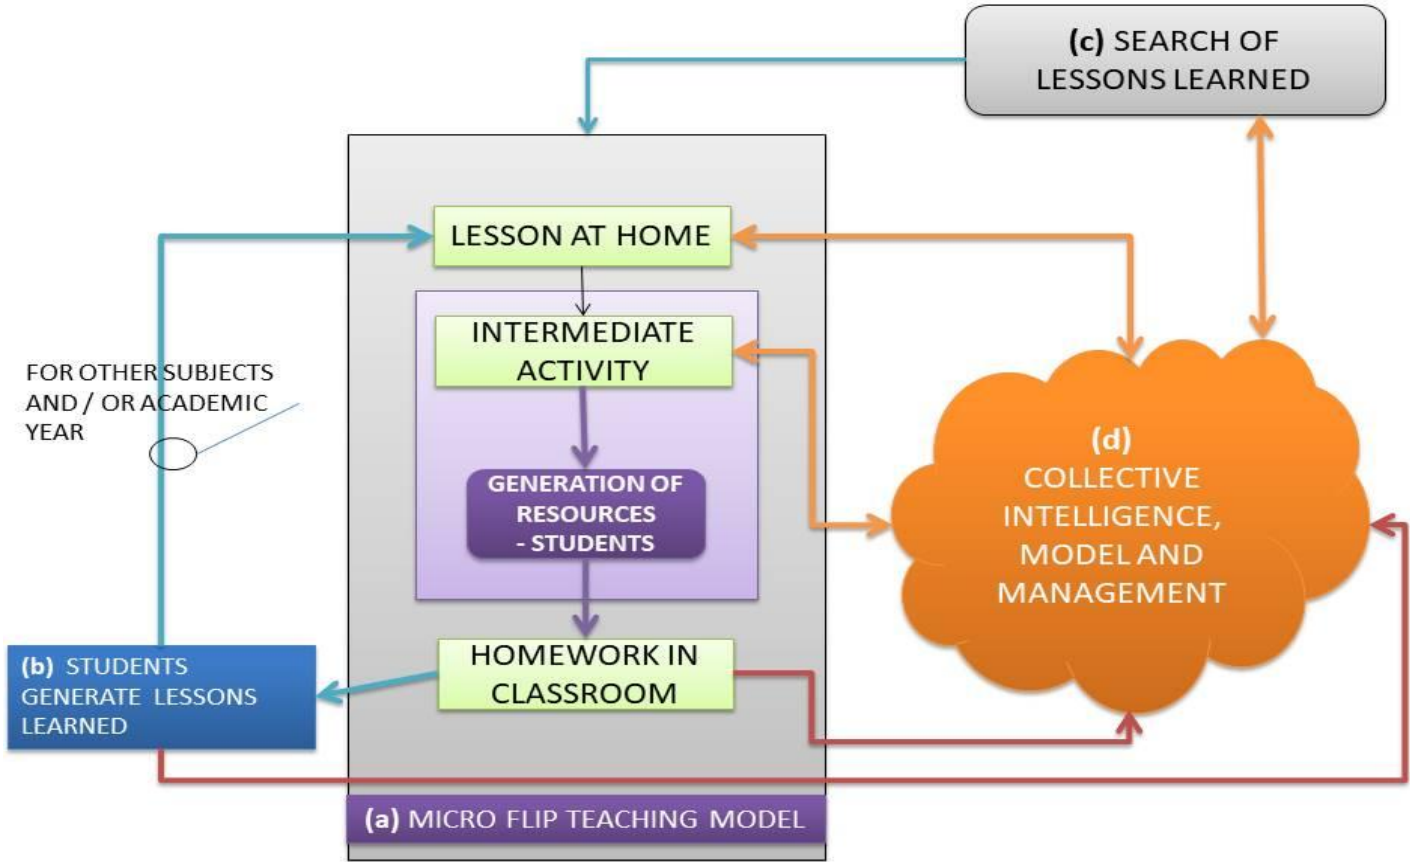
(c) SEARCH OF LESSONS LEARNED

LESSON AT HOME

INTERMEDIATE ACTIVITY

GENERATION OF RESOURCES - STUDENTS

HOMEWORK IN CLASSROOM

FOR OTHER SUBJECTS AND / OR ACADEMIC YEAR

(b) STUDENTS GENERATE LESSONS LEARNED

(d) COLLECTIVE INTELLIGENCE, MODEL AND MANAGEMENT

(a) MICRO FLIP TEACHING MODEL